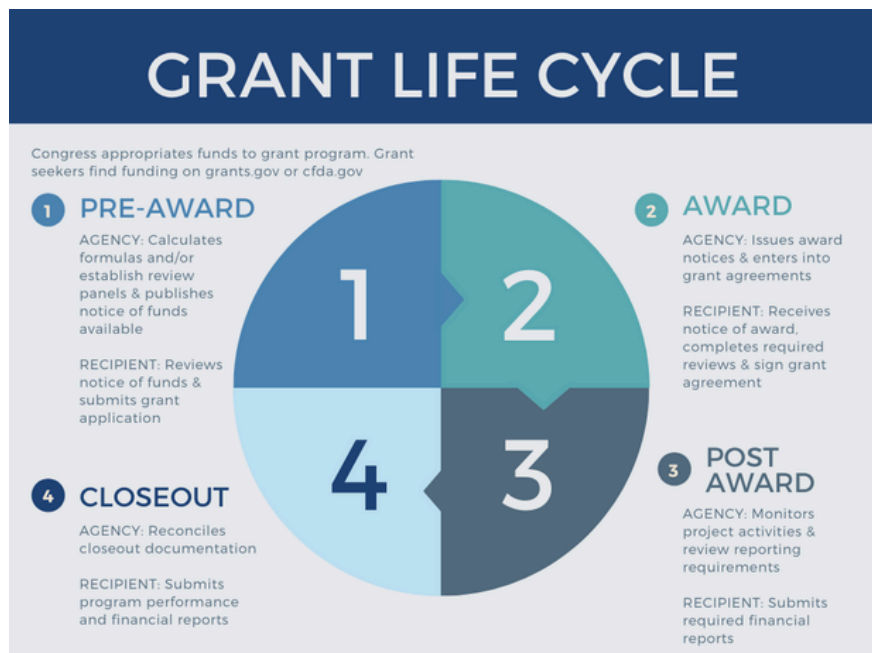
GRANT LIFE CYCLE

Congress appropriates funds to grant program. Grant seekers find funding on grants.gov or cfda.gov

1 PRE-AWARD

AGENCY: Calculates formulas and/or establish review panels & publishes notice of funds available

RECIPIENT: Reviews notice of funds & submits grant application

2 AWARD

AGENCY: Issues award notices & enters into grant agreements

RECIPIENT: Receives notice of award, completes required reviews & sign grant agreement

1

2

4

3

3 POST AWARD

AGENCY: Monitors project activities & review reporting requirements

RECIPIENT: Submits required financial reports

4 CLOSEOUT

AGENCY: Reconciles closeout documentation

RECIPIENT: Submits program performance and financial reports